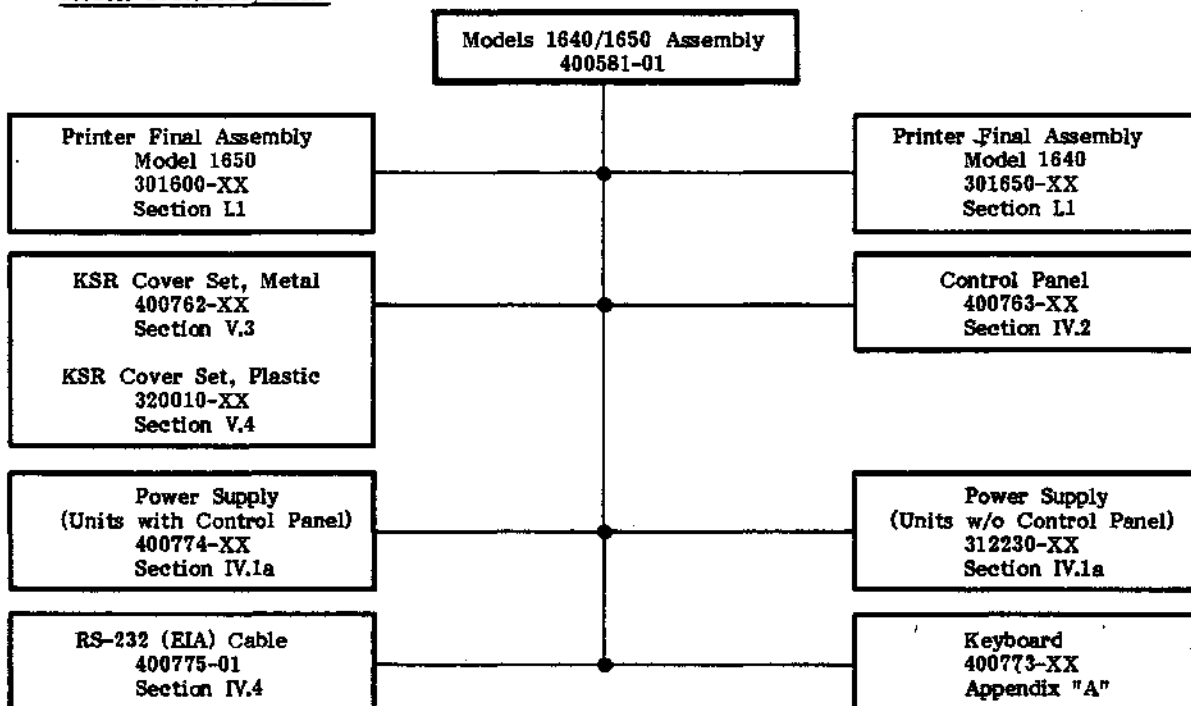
Models 1640/1650 Assembly
400581-01

Printer Final Assembly
Model 1650
301600-XX
Section L1

Printer Final Assembly
Model 1640
301650-XX
Section L1

KSR Cover Set, Metal
400762-XX
Section V.3

KSR Cover Set, Plastic
320010-XX
Section V.4

Control Panel
400763-XX
Section IV.2

Power Supply
(Units with Control Panel)
400774-XX
Section IV.1a

Power Supply
(Units w/o Control Panel)
312230-XX
Section IV.1a

RS-232 (EIA) Cable
400775-01
Section IV.4

Keyboard
400773-XX
Appendix "A"